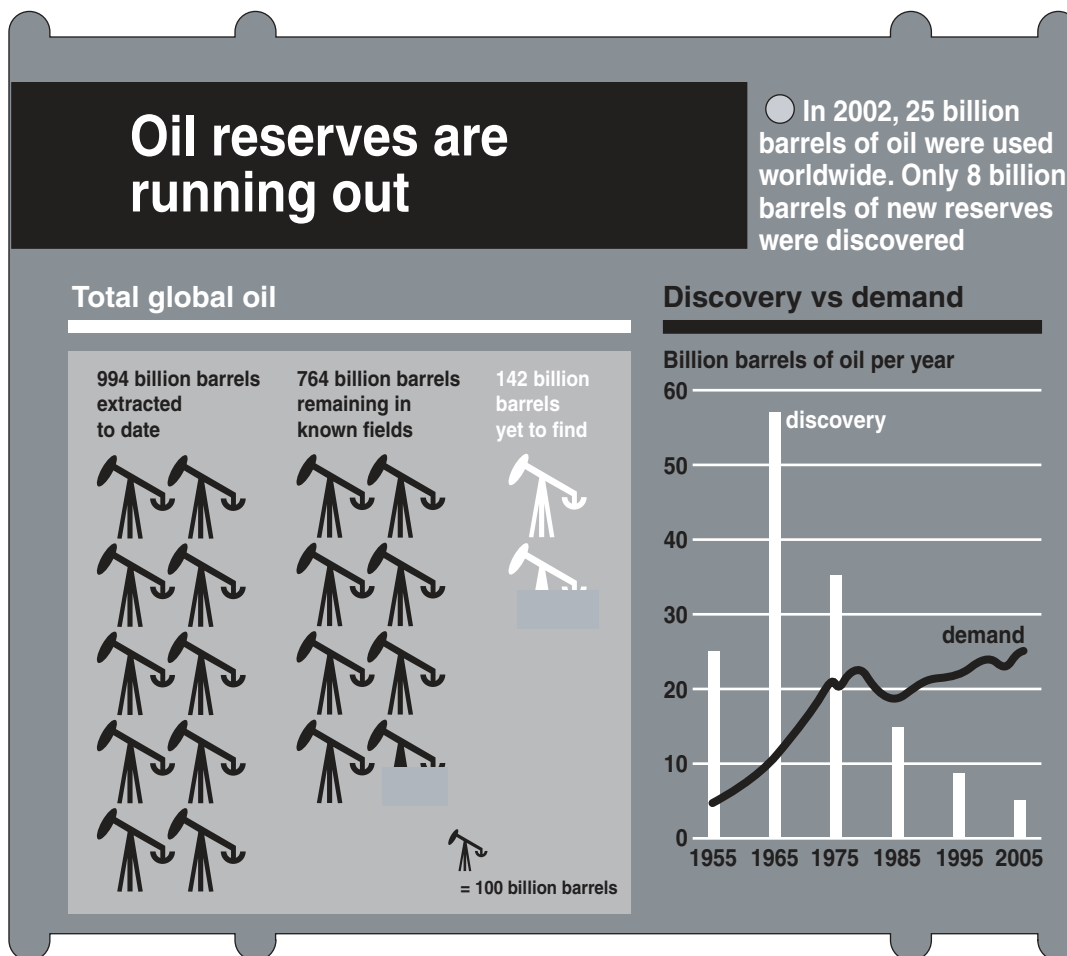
Oil reserves are running out

In 2002, 25 billion barrels of oil were used worldwide. Only 8 billion barrels of new reserves were discovered

Total global oil

994 billion barrels extracted to date

764 billion barrels remaining in known fields

142 billion barrels yet to find

= 100 billion barrels

Discovery vs demand

Billion barrels of oil per year

60
50
40
30
20
10
0

discovery

demand

1955 1965 1975 1985 1995 2005